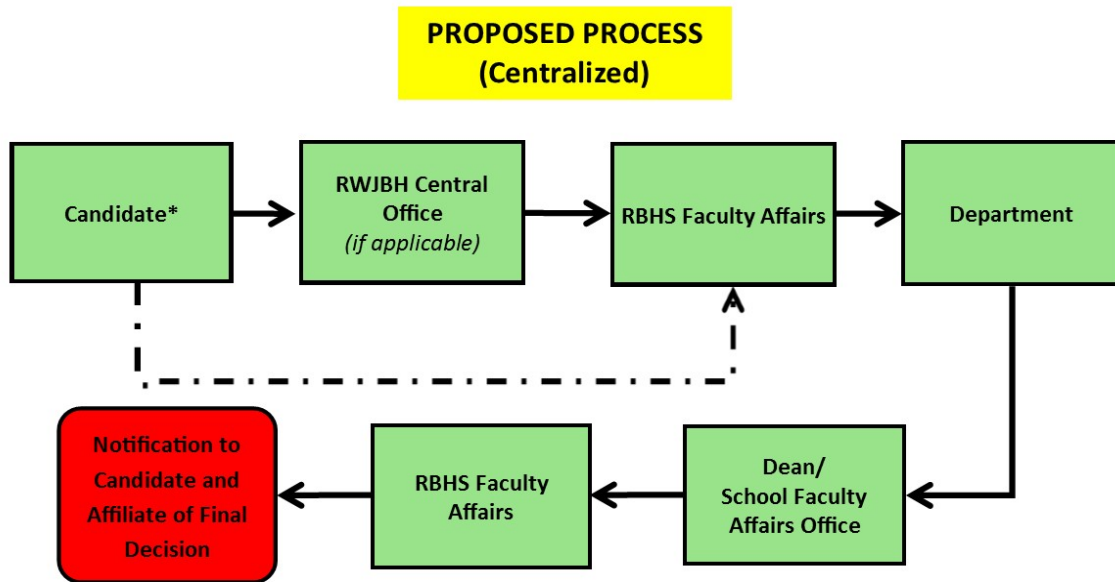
PROPOSED PROCESS
(Centralized)

Candidate*

RWJBH Central Office
(if applicable)

RBHS Faculty Affairs

Department

Dean/
School Faculty Affairs Office

RBHS Faculty Affairs

Notification to Candidate and Affiliate of Final Decision